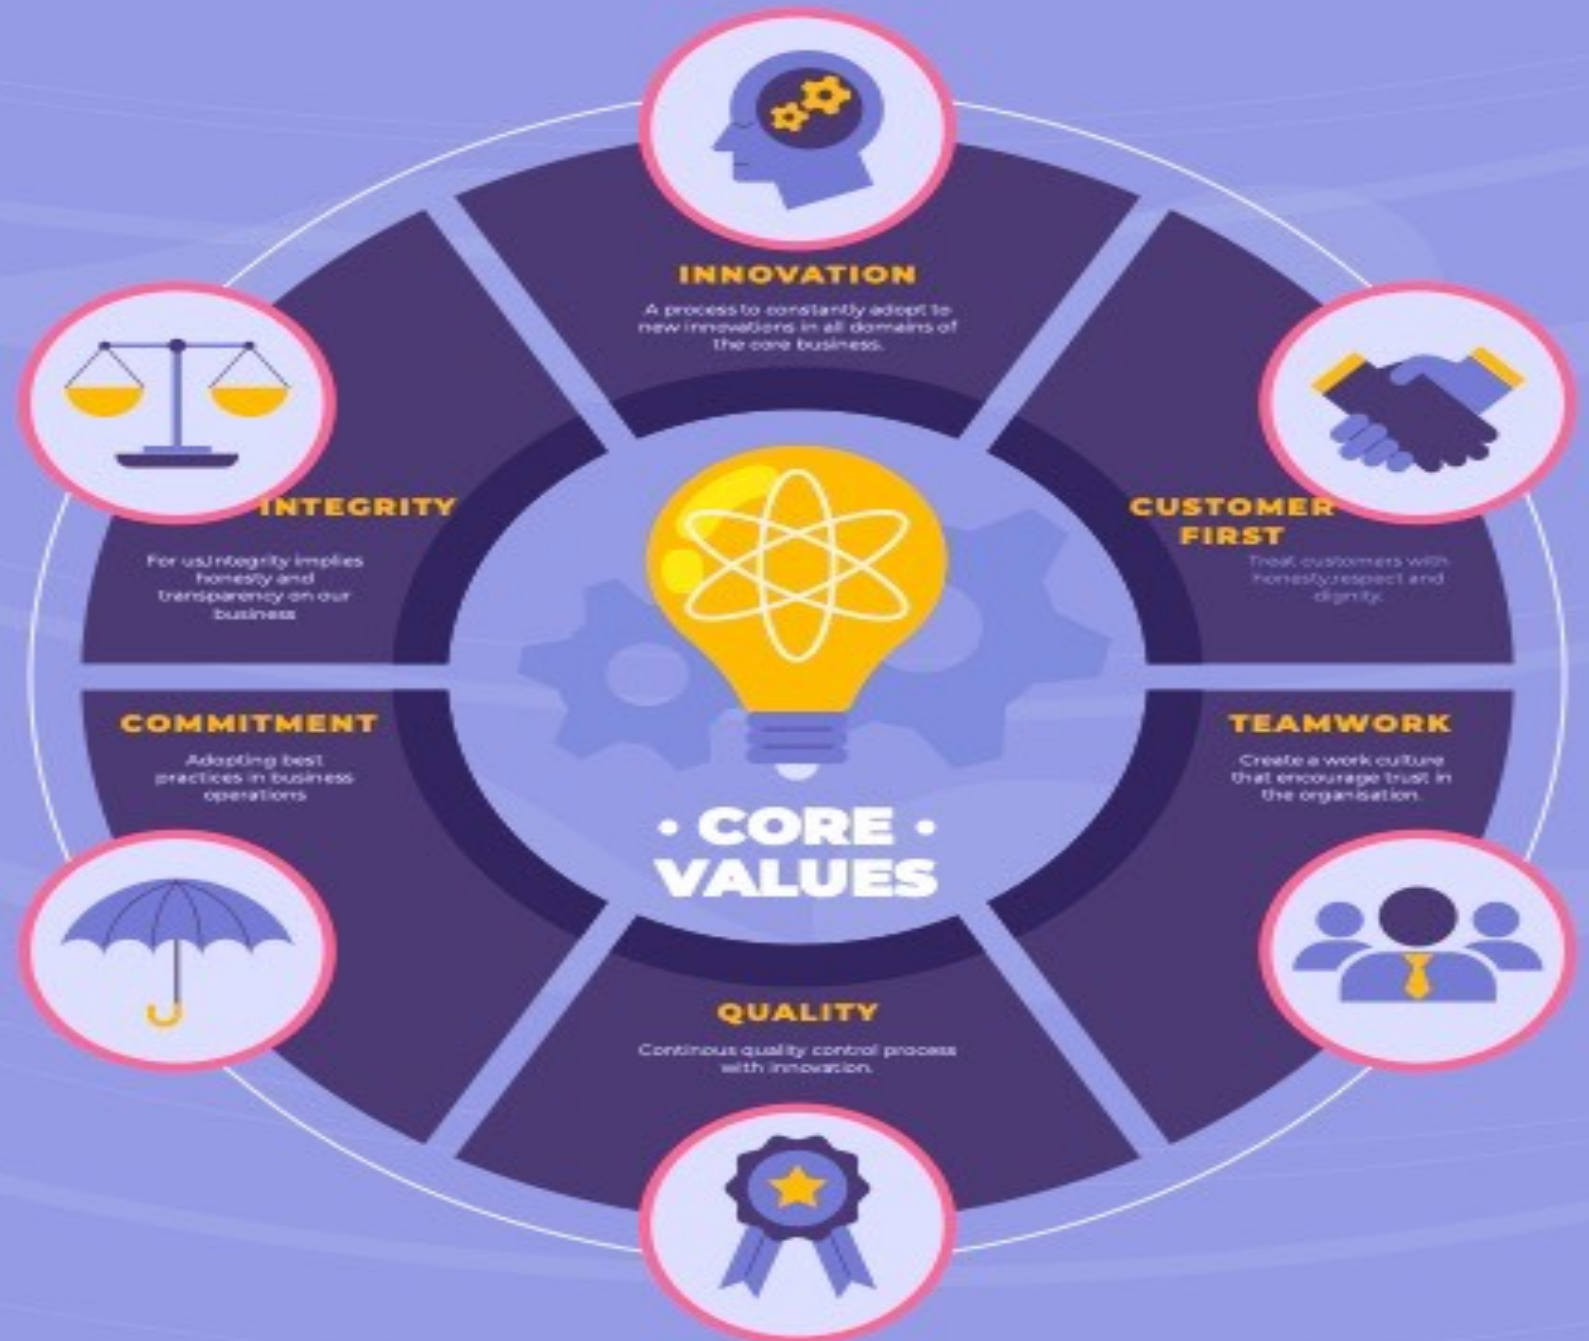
INNOVATION

A process to constantly adopt to new innovations in all domains of the core business.

INTEGRITY

For us,Integrity implies honesty and transparency on our business

CUSTOMER FIRST

Treat customers with honesty,respect and dignity.

COMMITMENT

Adopting best practices in business operations

TEAMWORK

Create a work culture that encourage trust in the organisation.

• CORE • VALUES

QUALITY

Continous quality control process with innovation.